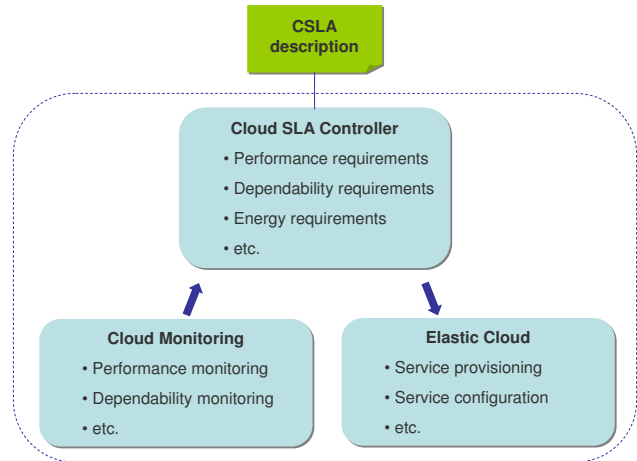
CSLA description

Cloud SLA Controller
• Performance requirements
• Dependability requirements
• Energy requirements
• etc.

Cloud Monitoring
• Performance monitoring
• Dependability monitoring
• etc.

Elastic Cloud
• Service provisioning
• Service configuration
• etc.